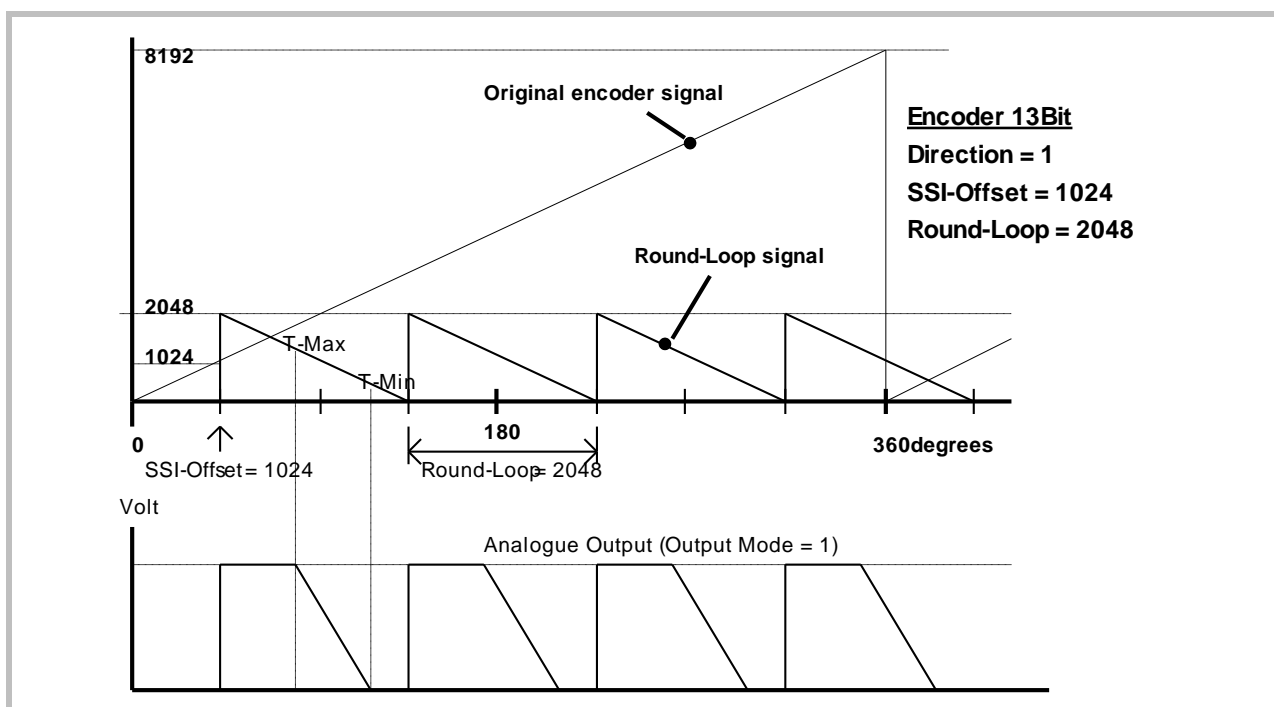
8192

Original encoder signal

Encoder 13Bit
Direction = 1
SSI-Offset = 1024
Round-Loop = 2048

Round-Loop signal

2048

1024

T-Max

T-Min

0

180

360degrees

SSI-Offset = 1024

Round-Loop = 2048

Volt

Analogue Output (Output Mode = 1)